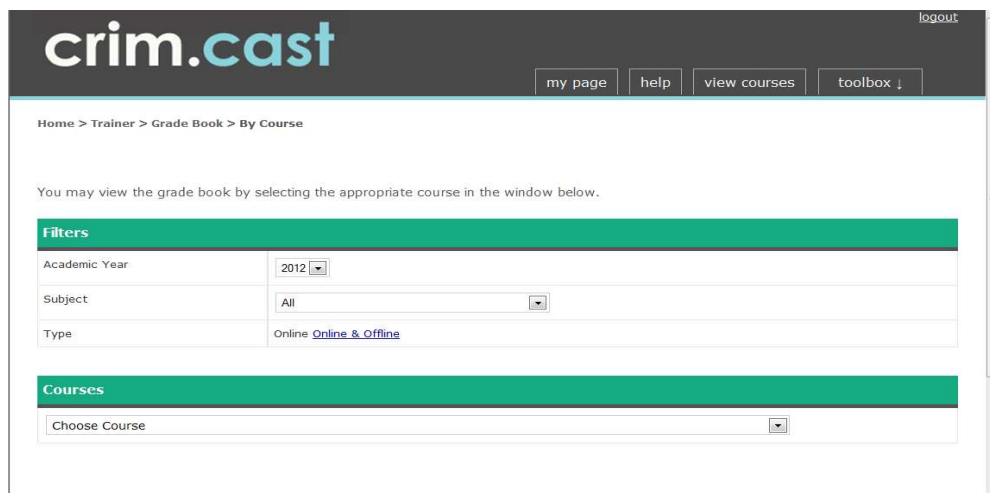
crim.cast

logout

my page | help | view courses | toolbox ↓

Home > Trainer > Grade Book > By Course

You may view the grade book by selecting the appropriate course in the window below.

Filters

| | |
|---|---|
| Academic Year | 2012 |
| Subject | All |
| Type | Online Online & Offline |

Courses

Choose Course